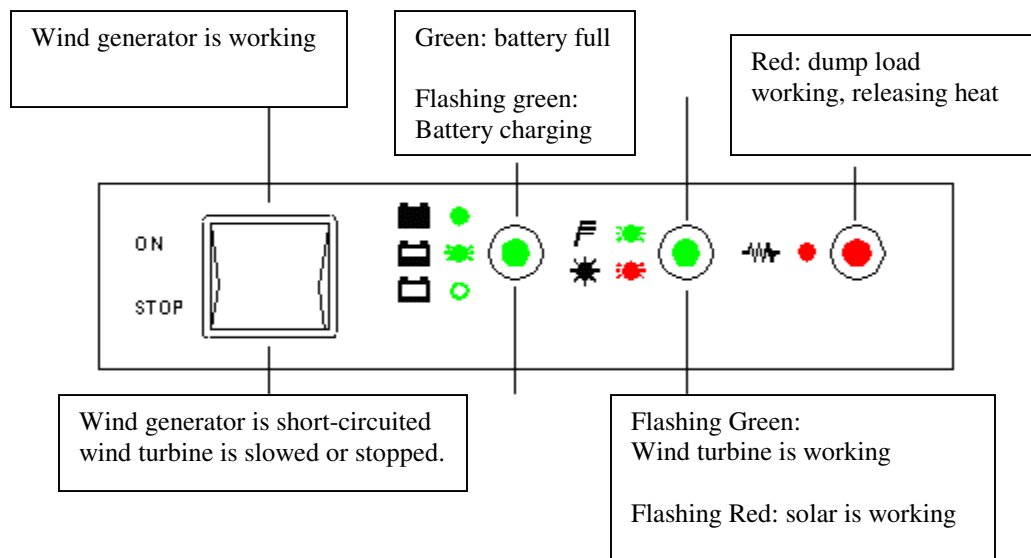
Wind generator is working

Green: battery full

Flashing green: Battery charging

Red: dump load working, releasing heat

ON

STOP

Wind generator is short-circuited wind turbine is slowed or stopped.

Flashing Green: Wind turbine is working

Flashing Red: solar is working